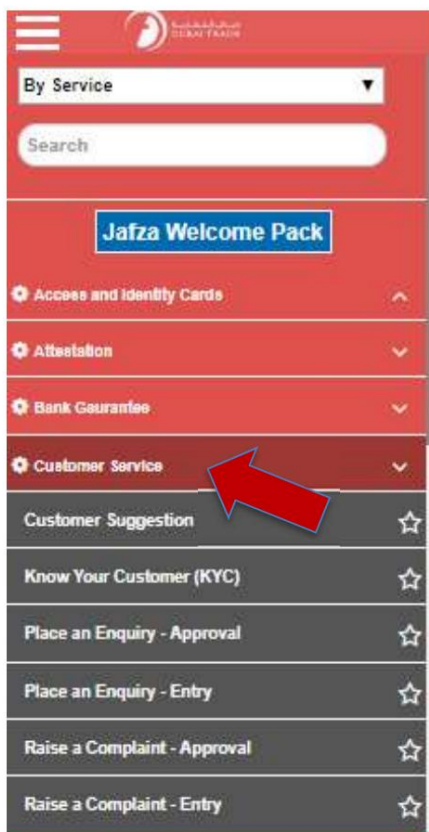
DUBAI TRADE

By Service

Search

Jafza Welcome Pack

Access and Identity Cards

Attestation

Bank Gaurantee

Customer Service

Customer Suggestion

Know Your Customer (KYC)

Place an Enquiry - Approval

Place an Enquiry - Entry

Raise a Complaint - Approval

Raise a Complaint - Entry